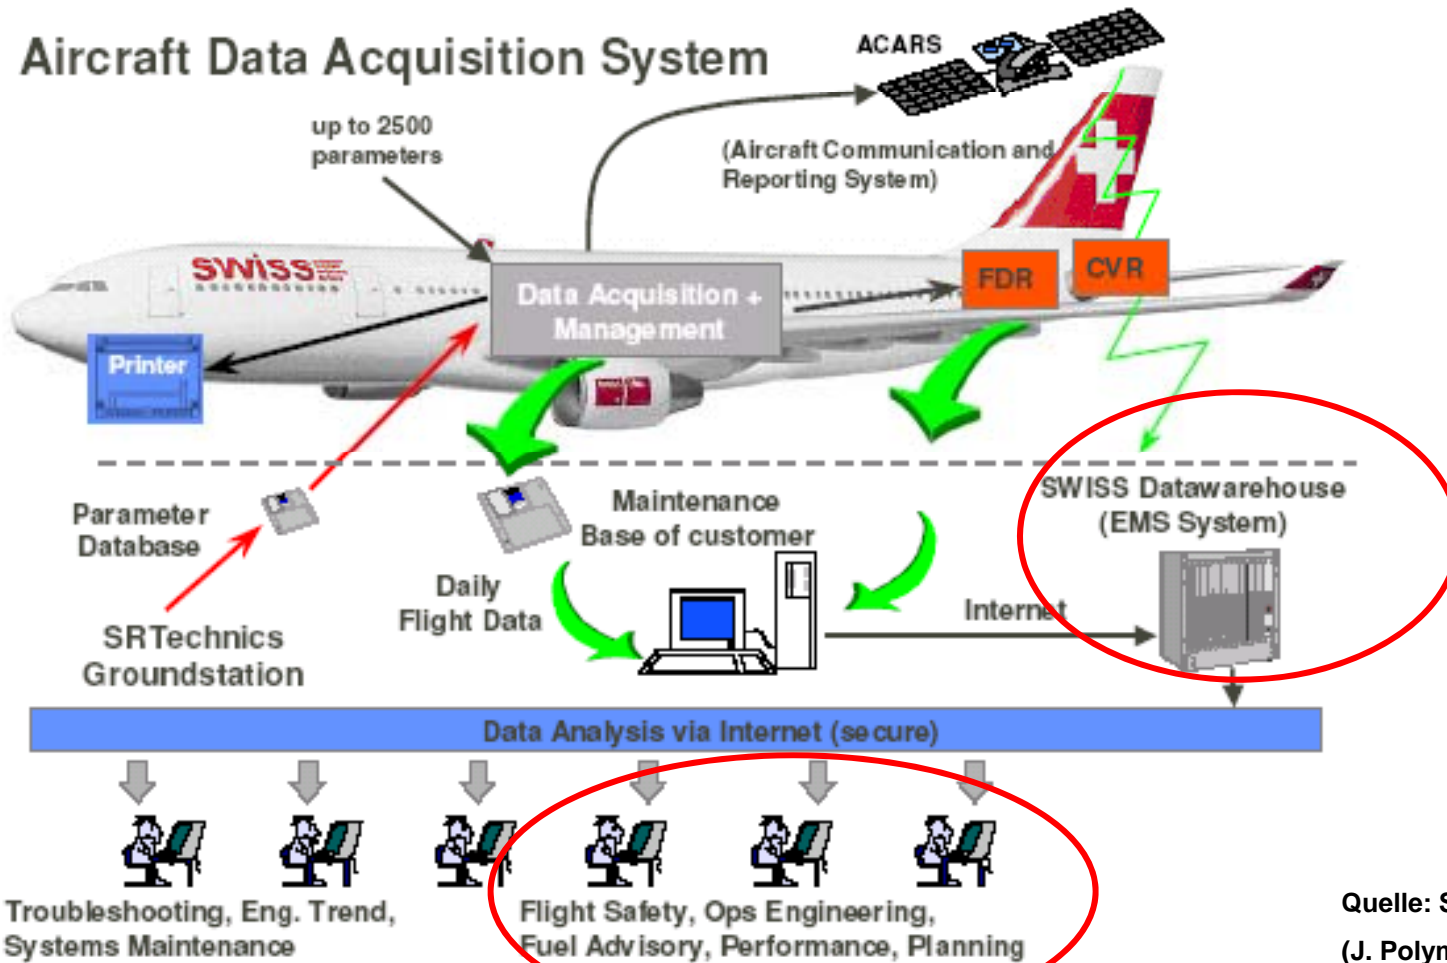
Aircraft Data Acquisition System

ACARS

up to 2500 parameters

(Aircraft Communication and Reporting System)

SWISS

Data Acquisition + Management

FDR

CVR

Printer

Parameter Database

SRTechnics Groundstation

Daily Flight Data

Maintenance Base of customer

SWISS Datawarehouse (EMS System)

Internet

Data Analysis via Internet (secure)

Troubleshooting, Eng. Trend, Systems Maintenance

Flight Safety, Ops Engineering, Fuel Advisory, Performance, Planning

Quelle: S

(J. Polyn